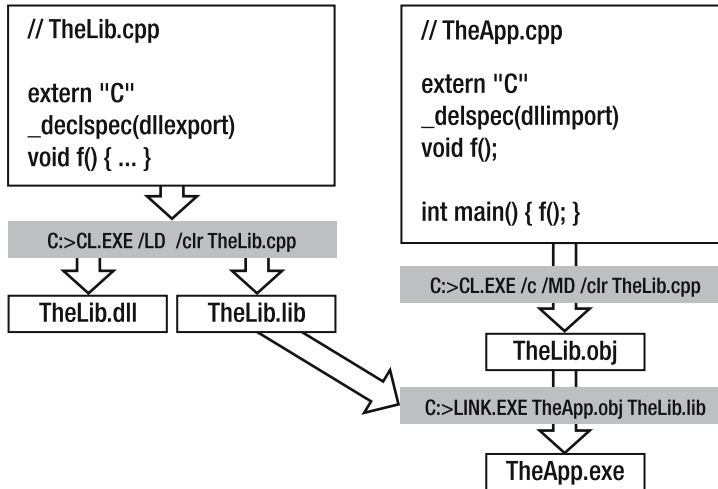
// TheLib.cpp

extern "C"
_declspec(dllexport)
void f() { ... }

C:>CL.EXE /LD /clr TheLib.cpp

TheLib.dll

TheLib.lib

// TheApp.cpp

extern "C"
_delspec(dllimport)
void f();

int main() { f(); }

C:>CL.EXE /c /MD /clr TheLib.cpp

TheLib.obj

C:>LINK.EXE TheApp.obj TheLib.lib

TheApp.exe